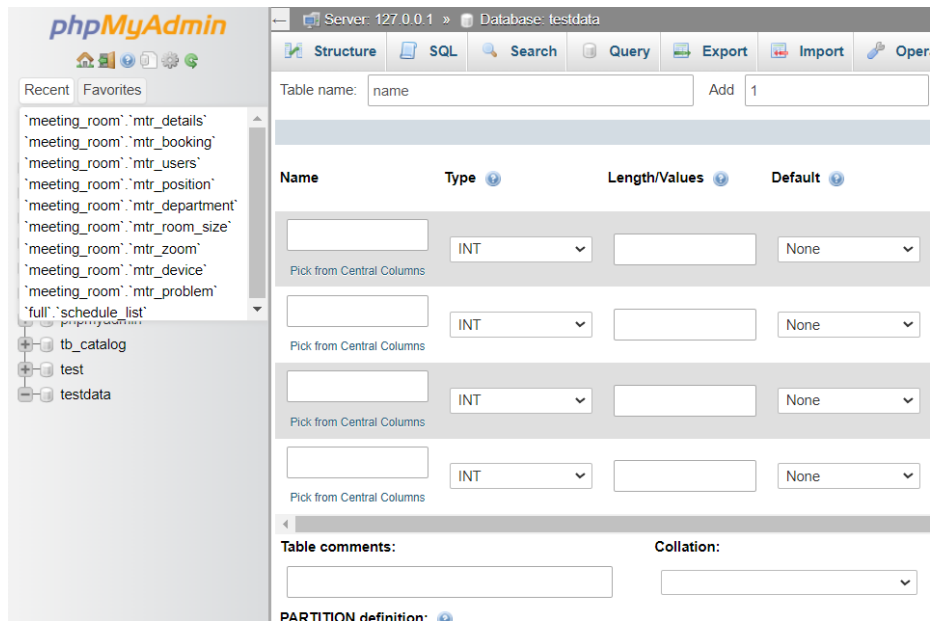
phpMyAdmin

Recent Favorites

`meeting_room`.`mtr_details`
`meeting_room`.`mtr_booking`
`meeting_room`.`mtr_users`
`meeting_room`.`mtr_position`
`meeting_room`.`mtr_department`
`meeting_room`.`mtr_room_size`
`meeting_room`.`mtr_zoom`
`meeting_room`.`mtr_device`
`meeting_room`.`mtr_problem`
`full`.`schedule_list`

phpmyadmin
tb_catalog
test
testdata

Server: 127.0.0.1 » Database: testdata

Structure SQL Search Query Export Import Oper

Table name: name Add 1

| Name | Type | Length/Values | Default |
|---|---|---|---|
| Pick from Central Columns | INT | | None |
| Pick from Central Columns | INT | | None |
| Pick from Central Columns | INT | | None |
| Pick from Central Columns | INT | | None |

Table comments: Collation:

PARTITION definition: